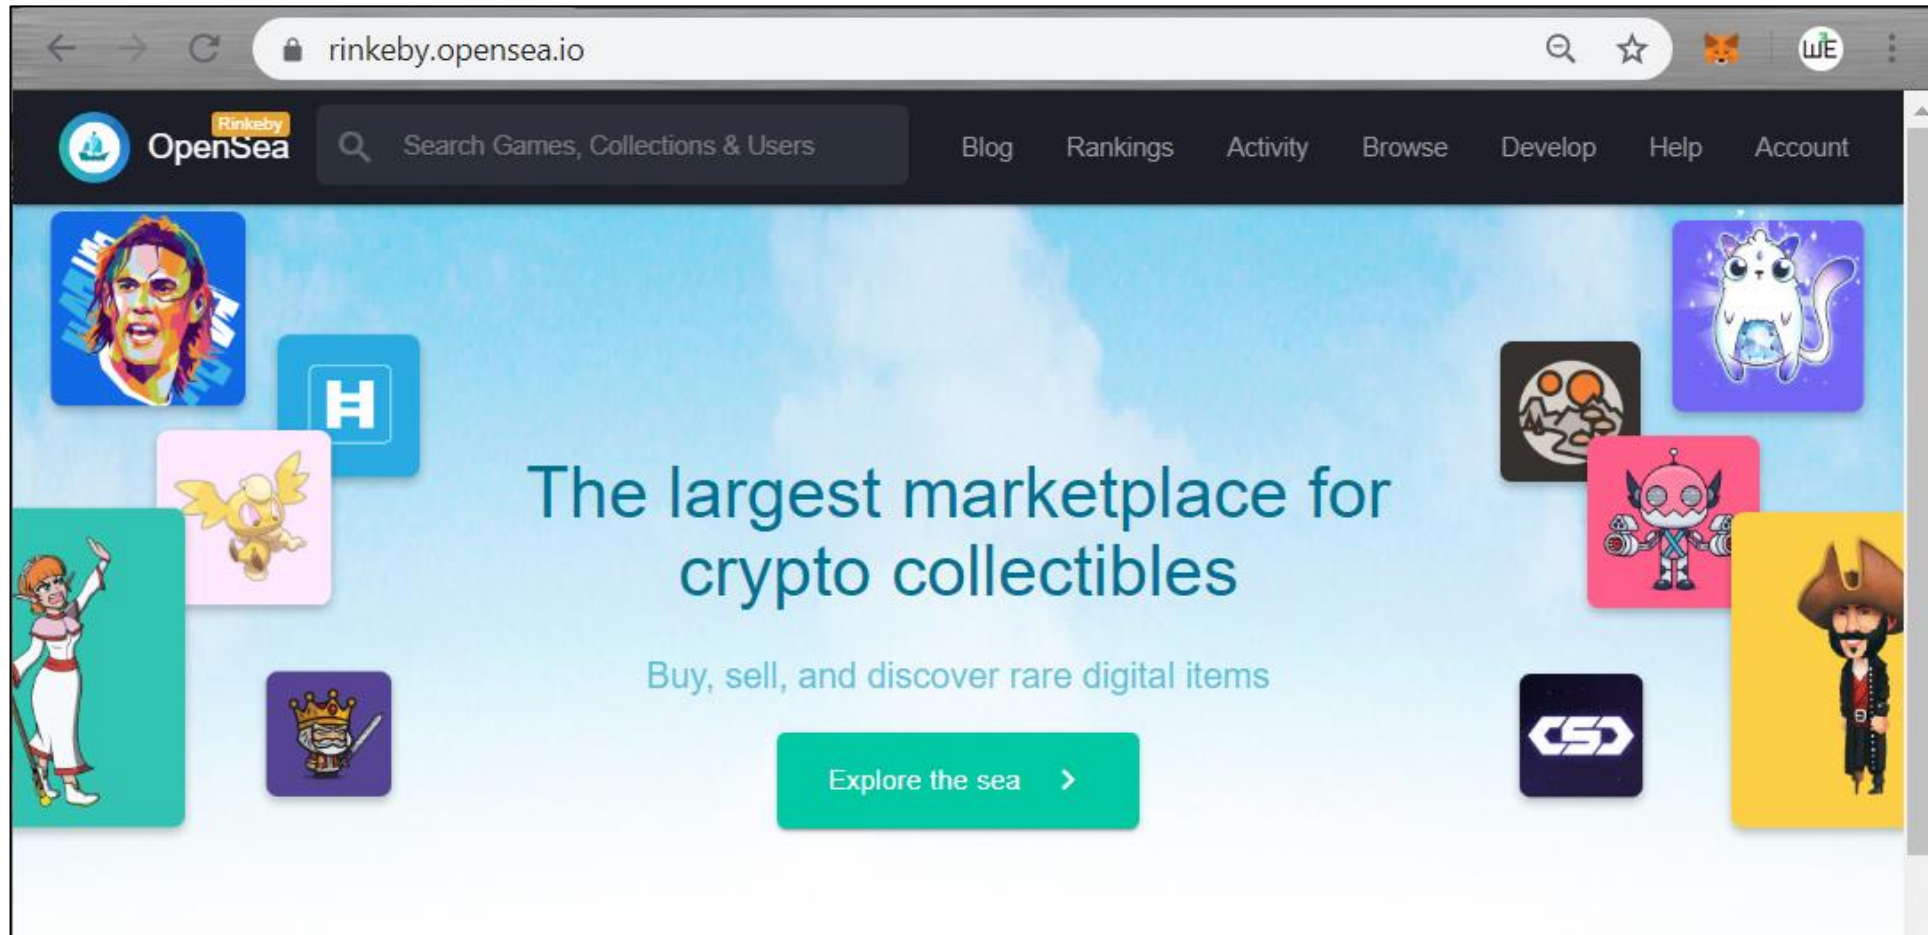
rinkeby.opensea.io

WE

Rinkeby
OpenSea

Search Games, Collections & Users

Blog Rankings Activity Browse Develop Help Account

The largest marketplace for crypto collectibles

Buy, sell, and discover rare digital items

Explore the sea